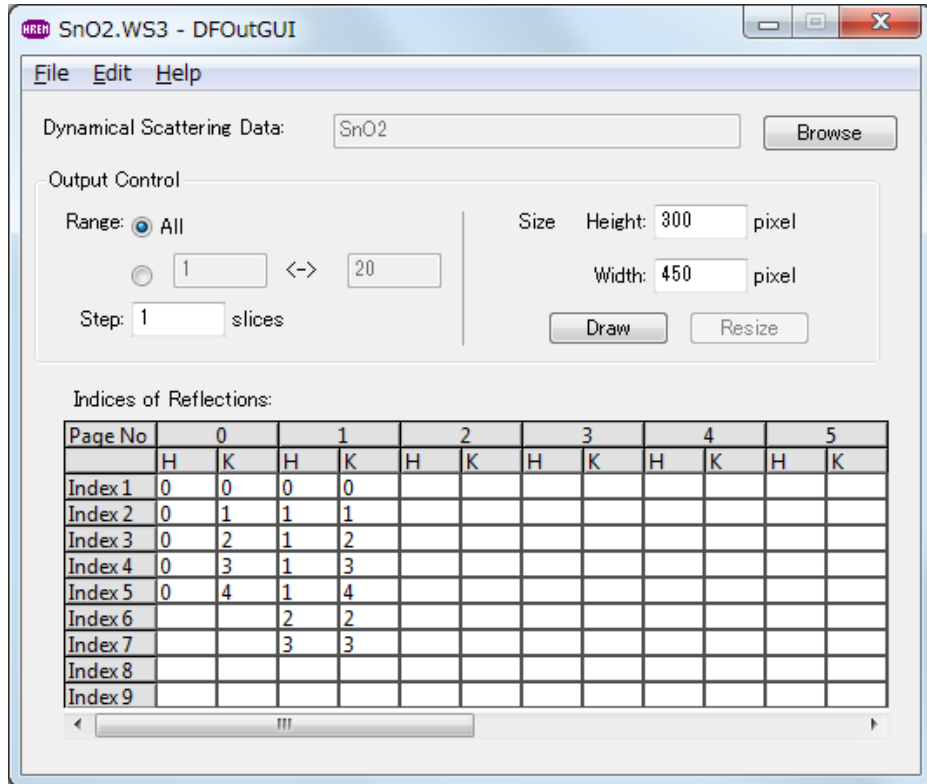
HREM SnO2.WS3 - DFOutGUI

File Edit Help

Dynamical Scattering Data: SnO2 Browse

Output Control

Range: All

1 <-> 20

Step: 1 slices

Size Height: 300 pixel

Width: 450 pixel

Draw Resize

Indices of Reflections:

| Page No | 0 | | 1 | | 2 | | 3 | | 4 | | 5 | |
|---|---|---|---|---|---|---|---|---|---|---|---|---|
| | H | K | H | K | H | K | H | K | H | K | H | K |
| Index 1 | 0 | 0 | 0 | 0 | | | | | | | | |
| Index 2 | 0 | 1 | 1 | 1 | | | | | | | | |
| Index 3 | 0 | 2 | 1 | 2 | | | | | | | | |
| Index 4 | 0 | 3 | 1 | 3 | | | | | | | | |
| Index 5 | 0 | 4 | 1 | 4 | | | | | | | | |
| Index 6 | | | 2 | 2 | | | | | | | | |
| Index 7 | | | 3 | 3 | | | | | | | | |
| Index 8 | | | | | | | | | | | | |
| Index 9 | | | | | | | | | | | | |